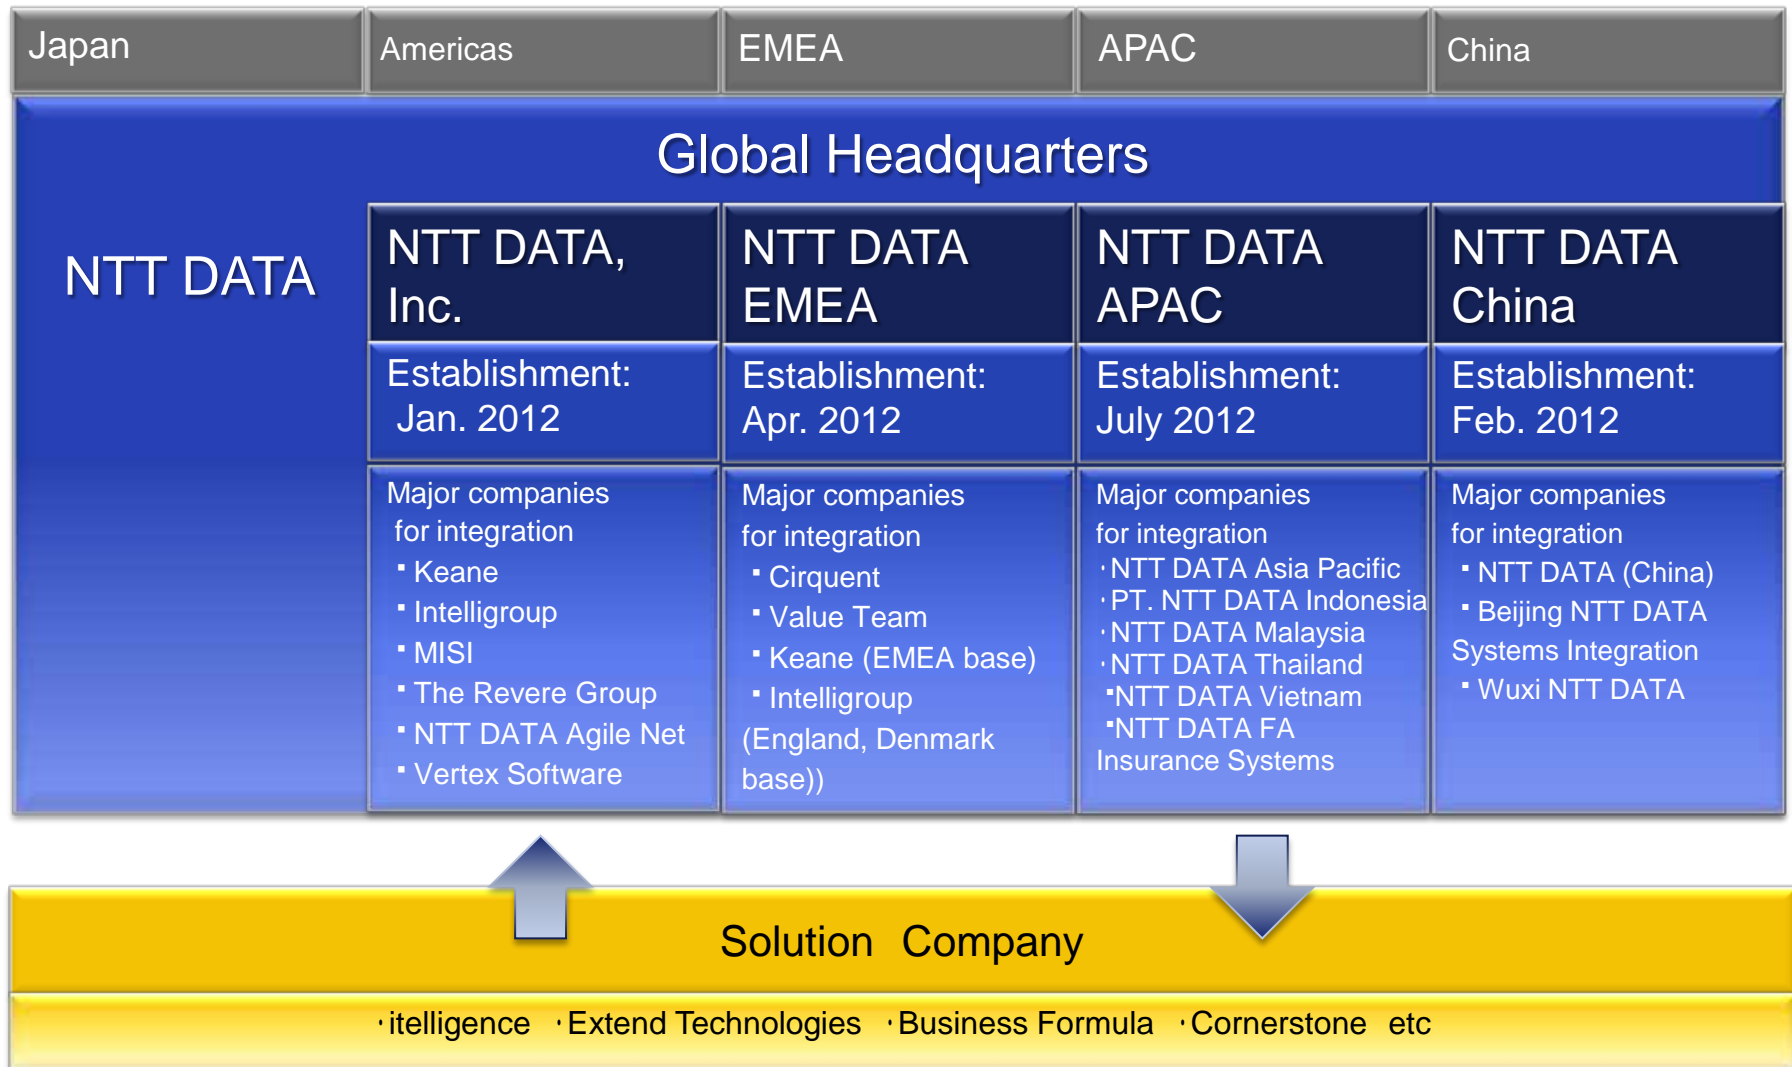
| Japan | Americas | EMEA | APAC | China |
|---|---|---|---|---|

Global Headquarters

NTT DATA

| NTT DATA, Inc. | NTT DATA EMEA | NTT DATA APAC | NTT DATA China |
|---|---|---|---|
| Establishment: Jan. 2012 | Establishment: Apr. 2012 | Establishment: July 2012 | Establishment: Feb. 2012 |
| Major companies for integration ･Keane ･Intelligroup ･MISI ･The Revere Group ･NTT DATA Agile Net ･Vertex Software | Major companies for integration ･Cirquent ･Value Team ･Keane (EMEA base) ･Intelligroup (England, Denmark base)) | Major companies for integration ･NTT DATA Asia Pacific ･PT. NTT DATA Indonesia ･NTT DATA Malaysia ･NTT DATA Thailand ･NTT DATA Vietnam ･NTT DATA FA Insurance Systems | Major companies for integration ･NTT DATA (China) ･Beijing NTT DATA Systems Integration ･Wuxi NTT DATA |

Solution Company

･itelligence ･Extend Technologies ･Business Formula ･Cornerstone etc